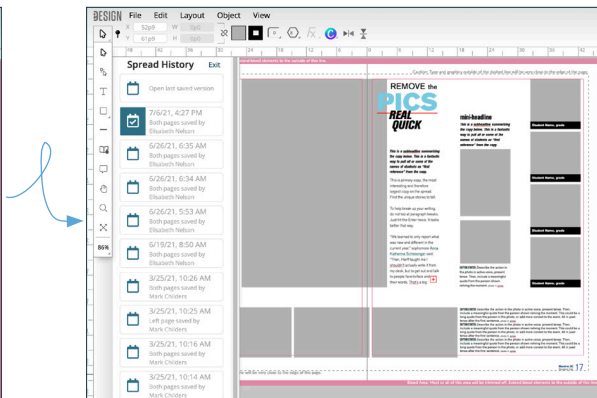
DESIGN File Edit Layout Object View

X 32pt W
Y 61pt H

86%

Spread History Exit

Open last saved version

7/6/21, 4:27 PM
Both pages saved by Elisabeth Nelson

6/26/21, 6:35 AM
Both pages saved by Elisabeth Nelson

6/26/21, 6:34 AM
Both pages saved by Elisabeth Nelson

6/26/21, 5:53 AM
Both pages saved by Elisabeth Nelson

6/19/21, 8:50 PM
Both pages saved by Elisabeth Nelson

3/25/21, 10:26 AM
Both pages saved by Mark Childers

3/25/21, 10:16 AM
Left page saved by Mark Childers

3/25/21, 10:16 AM
Both pages saved by Mark Childers

3/25/21, 10:14 AM
Both pages saved by Mark Childers

REMOVE the PICS REAL QUICK

mini-headline

Student Name, grade

Student Name, grade

Student Name, grade

17